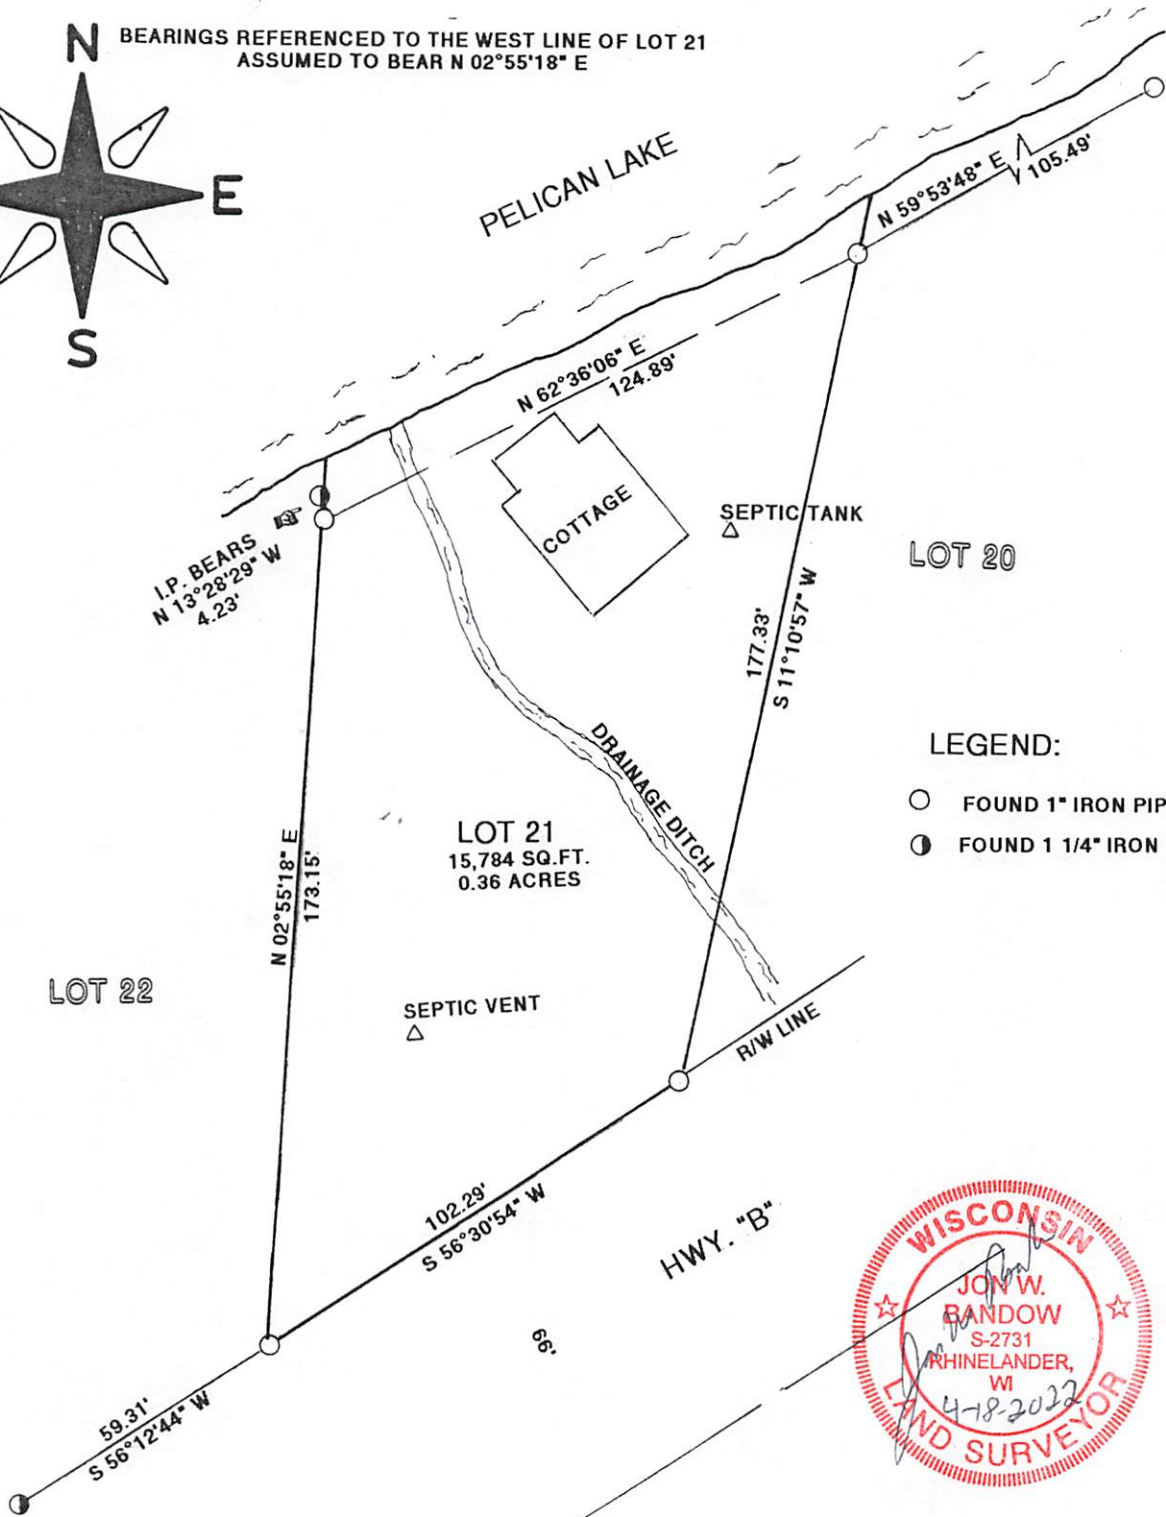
N
E
S

BEARINGS REFERENCED TO THE WEST LINE OF LOT 21
ASSUMED TO BEAR N 02°55'18" E

PELICAN LAKE

N 59°53'48" E 105.49'

N 62°36'06" E
124.89'

I.P. BEARS
N 13°28'29" W
4.23'

COTTAGE

SEPTIC TANK

LOT 20

177.33'
S 11°10'57" W

LEGEND:
FOUND 1" IRON PIP
FOUND 1 1/4" IRON

DRAINAGE DITCH

LOT 21
15,784 SQ.FT.
0.36 ACRES

N 02°55'18" E
173.15'

LOT 22

SEPTIC VENT

R/W LINE

102.29'
S 56°30'54" W

HWY. "B"

66'

59.31'
S 56°12'44" W

WISCONSIN
JON W.
BANDOW
S-2731
RHINELANDER,
WI
4-18-2022
LAND SURVEYOR